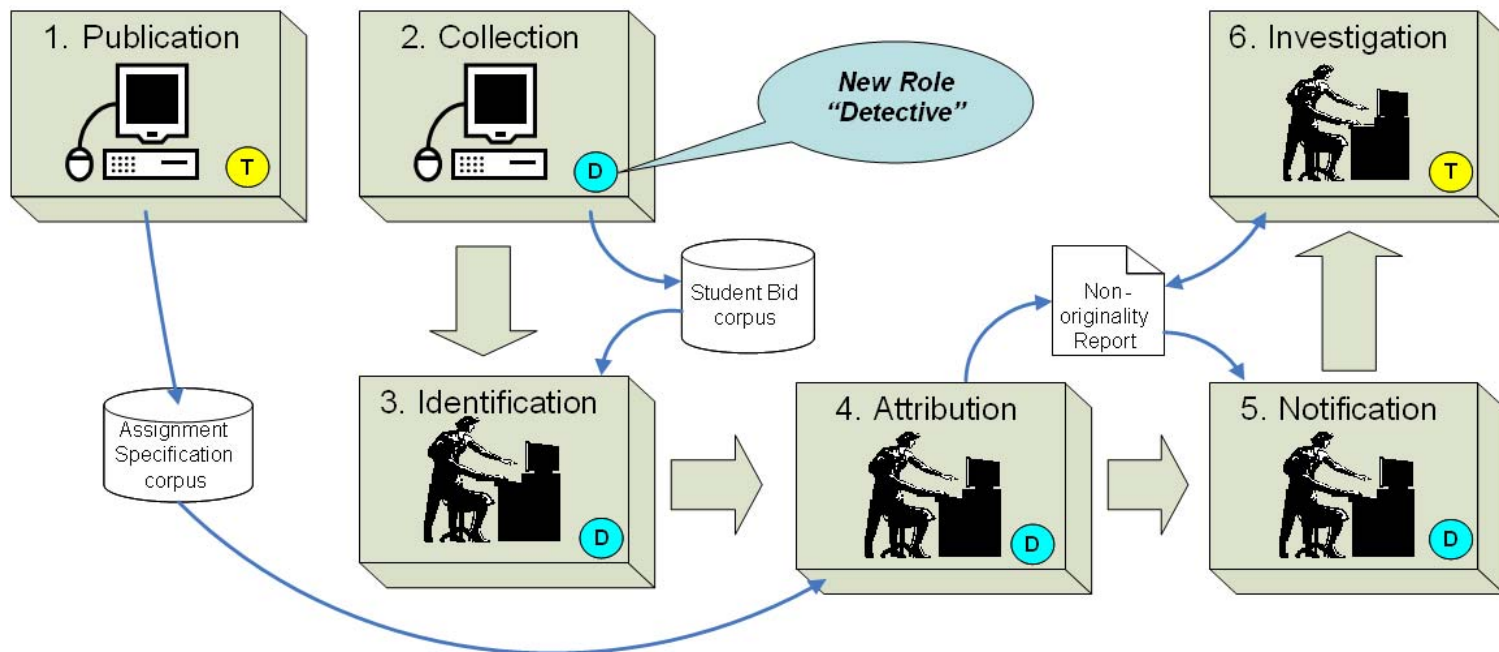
1. Publication

T

2. Collection

D

New Role "Detective"

6. Investigation

T

Student Bid corpus

Non-originality Report

3. Identification

D

4. Attribution

D

5. Notification

D

Assignment Specification corpus